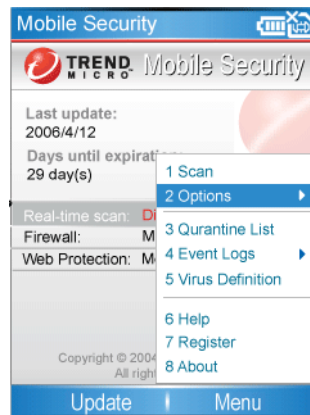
Mobile Security

TREND MICRO Mobile Security

Last update:
2006/4/12

Days until expirati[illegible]
29 day(s)

Real-time scan: Di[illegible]
Firewall: M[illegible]
Web Protection: M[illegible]

1 Scan
2 Options
3 Qurantine List
4 Event Logs
5 Virus Definition
6 Help
7 Register
8 About

Copyright © 2004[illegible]
All righ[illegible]

Update
Menu